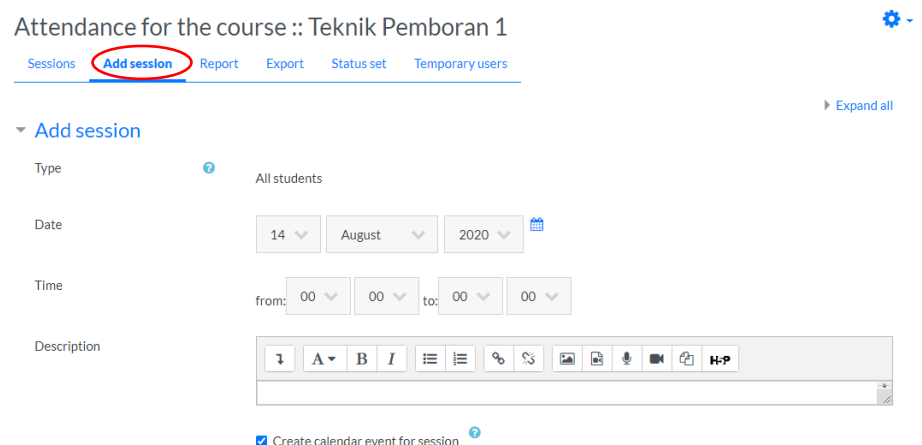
Attendance for the course :: Teknik Pemboran 1

Sessions | Add session | Report | Export | Status set | Temporary users

Expand all

Add session

Type

All students

Date

14 | August | 2020

Time

from: 00 | 00 to: 00 | 00

Description

H-P

Create calendar event for session